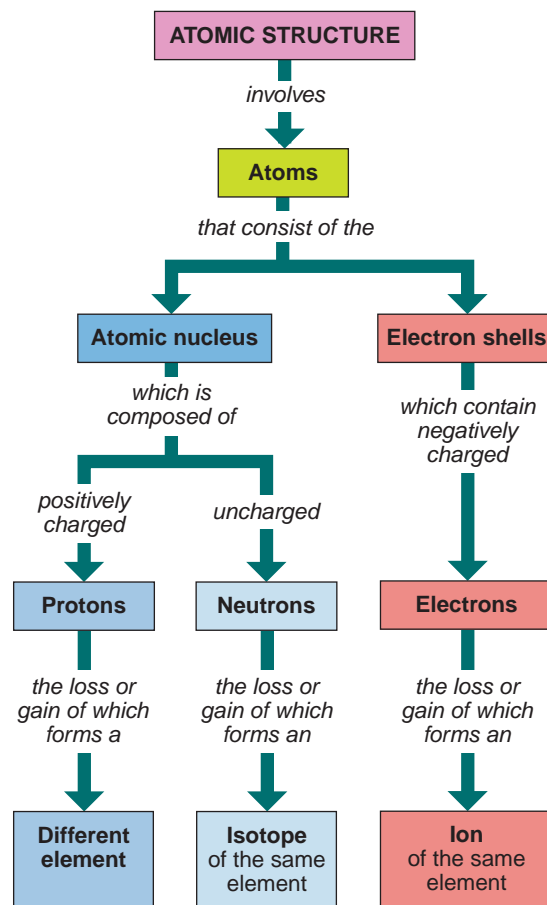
ATOMIC STRUCTURE

involves

Atoms

that consist of the

Atomic nucleus

which is composed of

positively charged

Protons

the loss or gain of which forms a

Different element

uncharged

Neutrons

the loss or gain of which forms an

Isotope of the same element

Electron shells

which contain negatively charged

Electrons

the loss or gain of which forms an

Ion of the same element